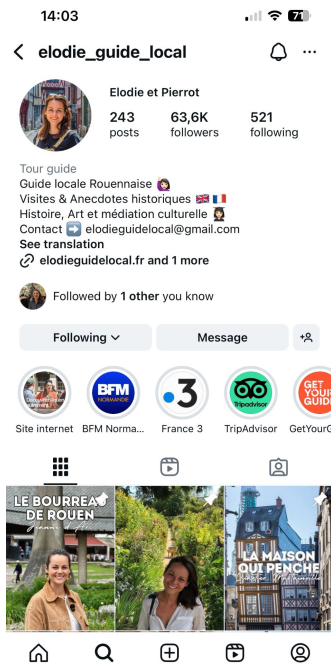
14:03

71

elodie_guide_local

Elodie et Pierrot

243 posts

63,6K followers

521 following

Tour guide
Guide locale Rouennaise 🙋🏻‍♀️
Visites & Anecdotes historiques 🇬🇧 🇫🇷
Histoire, Art et médiation culturelle 👩🏻‍🏫
Contact ➡️ elodieguidelocal@gmail.com
See translation
🔗 elodieguidelocal.fr and 1 more

Followed by 1 other you know

Following

Message

BFM NORMANDIE

3

Tripadvisor

GET YOUR GUIDE

Site internet

BFM Norma...

France 3

TripAdvisor

GetYourG...

LE BOURREAU DE ROUEN

LA MAISON QUI PENCHE